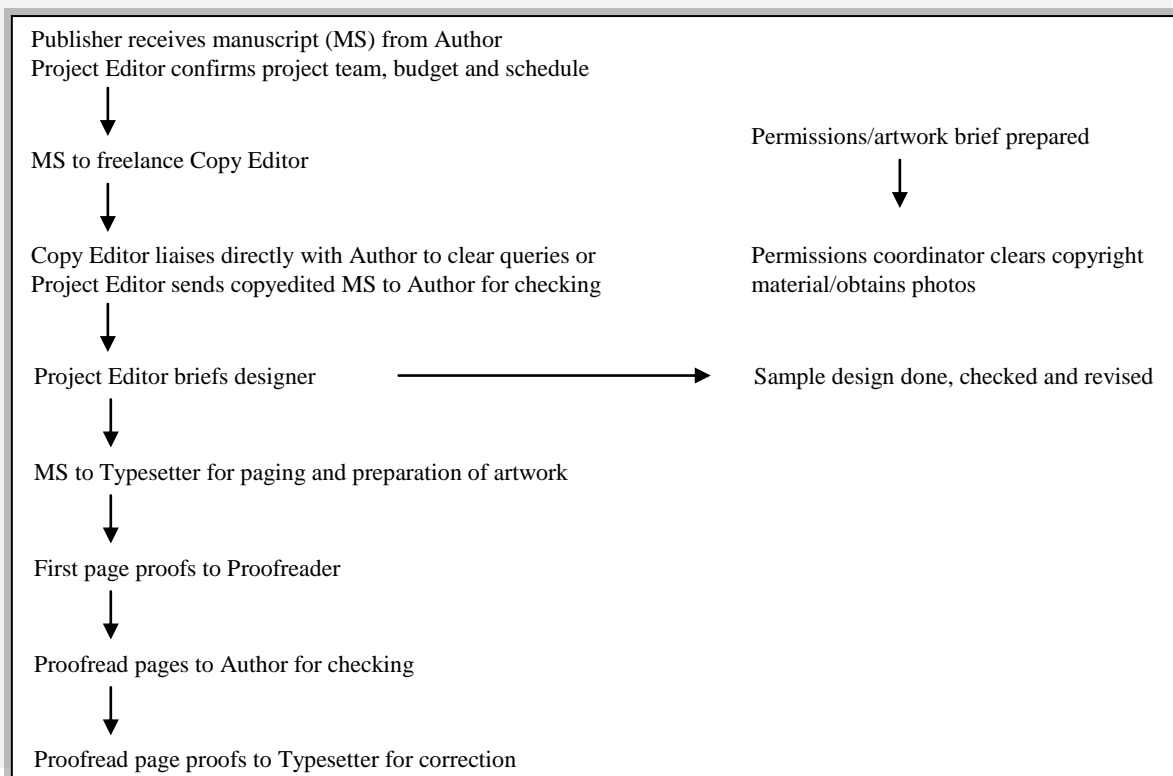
Publisher receives manuscript (MS) from Author
Project Editor confirms project team, budget and schedule

MS to freelance Copy Editor

Copy Editor liaises directly with Author to clear queries or
Project Editor sends copyedited MS to Author for checking

Project Editor briefs designer

MS to Typesetter for paging and preparation of artwork

First page proofs to Proofreader

Proofread pages to Author for checking

Proofread page proofs to Typesetter for correction

Permissions/artwork brief prepared

Permissions coordinator clears copyright material/obtains photos

Sample design done, checked and revised